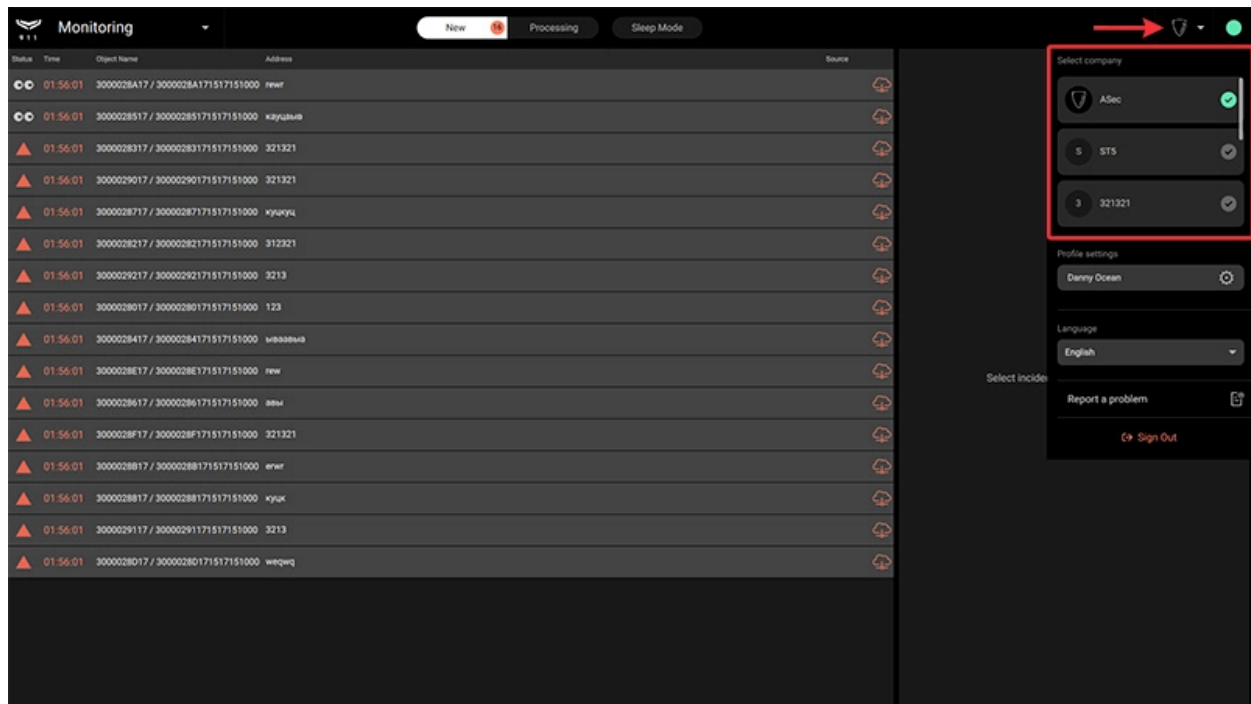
911 Monitoring

New 14 Processing Sleep Mode

| Status | Time | Object Name | Address | Source |
|---|---|---|---|---|
| | 01:56:01 | 3000028A17 / 3000028A1715171510​00 | rewr | |
| | 01:56:01 | 3000028517 / 300002851715171510​00 | кауцаыв | |
| | 01:56:01 | 3000028317 / 300002831715171510​00 | 321321 | |
| | 01:56:01 | 3000029017 / 300002901715171510​00 | 321321 | |
| | 01:56:01 | 3000028717 / 300002871715171510​00 | куцкуц | |
| | 01:56:01 | 3000028217 / 300002821715171510​00 | 312321 | |
| | 01:56:01 | 3000029217 / 300002921715171510​00 | 3213 | |
| | 01:56:01 | 3000028017 / 300002801715171510​00 | 123 | |
| | 01:56:01 | 3000028417 / 300002841715171510​00 | ывааыва | |
| | 01:56:01 | 3000028E17 / 3000028E1715171510​00 | rew | |
| | 01:56:01 | 3000028617 / 300002861715171510​00 | авы | |
| | 01:56:01 | 3000028F17 / 3000028F1715171510​00 | 321321 | |
| | 01:56:01 | 3000028B17 / 3000028B1715171510​00 | erwr | |
| | 01:56:01 | 3000028817 / 300002881715171510​00 | куцк | |
| | 01:56:01 | 3000029117 / 300002911715171510​00 | 3213 | |
| | 01:56:01 | 3000028D17 / 3000028D1715171510​00 | weqwq | |

Select incide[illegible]

Select company
ASec
S STS
3 321321

Profile settings
Danny Ocean

Language
English

Report a problem

Sign Out